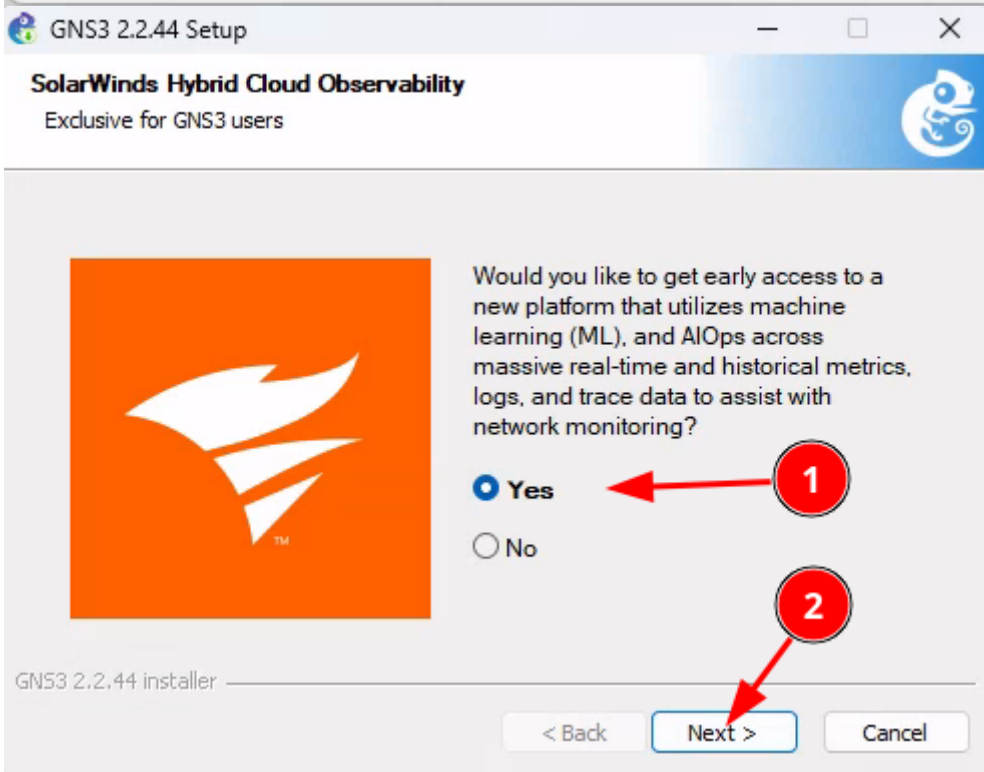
GNS3 2.2.44 Setup

SolarWinds Hybrid Cloud Observability
Exclusive for GNS3 users

™

Would you like to get early access to a new platform that utilizes machine learning (ML), and AIOps across massive real-time and historical metrics, logs, and trace data to assist with network monitoring?

Yes

No

1

2

GNS3 2.2.44 installer

< Back

Next >

Cancel